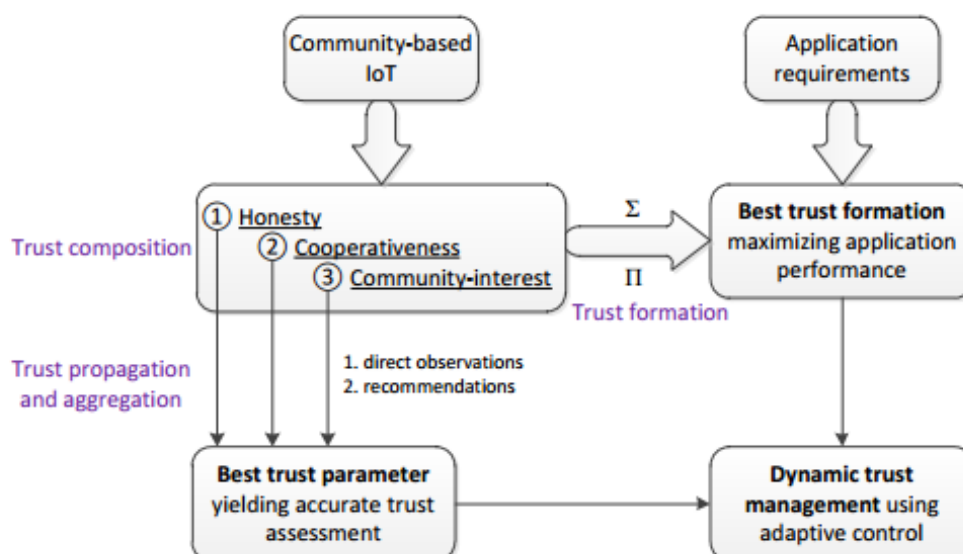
Community-based IoT

Application requirements

① Honesty
② Cooperativeness
③ Community-interest

Trust composition

$\Sigma$

$\Pi$

Trust formation

**Best trust formation** maximizing application performance

Trust propagation and aggregation

1. direct observations
2. recommendations

**Best trust parameter** yielding accurate trust assessment

**Dynamic trust management** using adaptive control